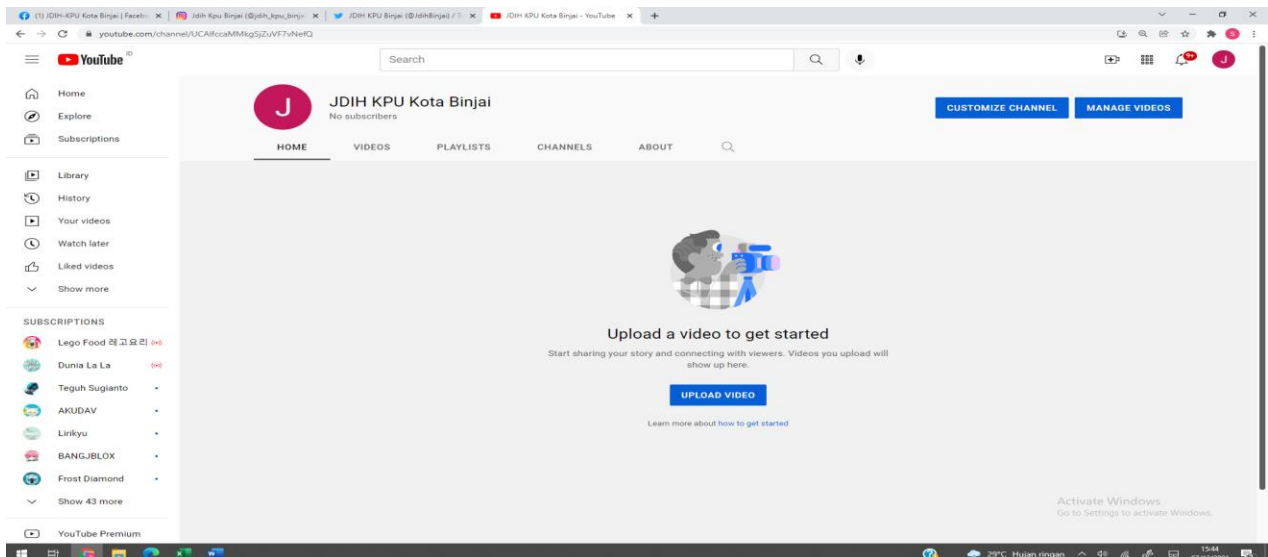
(1) JDIH-KPU Kota Binjai | Facebo ×
Jdih Kpu Binjai (@jdih_kpu_binja ×
JDIH KPU Binjai (@JdihBinjai) / T ×
JDIH KPU Kota Binjai - YouTube ×
+

youtube.com/channel/UCAIfccaMMkgSjZuVF7vNefQ

YouTube ID
Search

Home
Explore
Subscriptions
Library
History
Your videos
Watch later
Liked videos
Show more

SUBSCRIPTIONS
Lego Food 레고요리
Dunia La La
Teguh Sugianto
AKUDAV
Lirikyu
BANGJBLOX
Frost Diamond
Show 43 more

YouTube Premium

J
JDIH KPU Kota Binjai
No subscribers

CUSTOMIZE CHANNEL
MANAGE VIDEOS

HOME
VIDEOS
PLAYLISTS
CHANNELS
ABOUT

Upload a video to get started
Start sharing your story and connecting with viewers. Videos you upload will show up here.

UPLOAD VIDEO

Learn more about how to get started

Activate Windows
Go to Settings to activate Windows.

29°C Hujan ringan
15:44